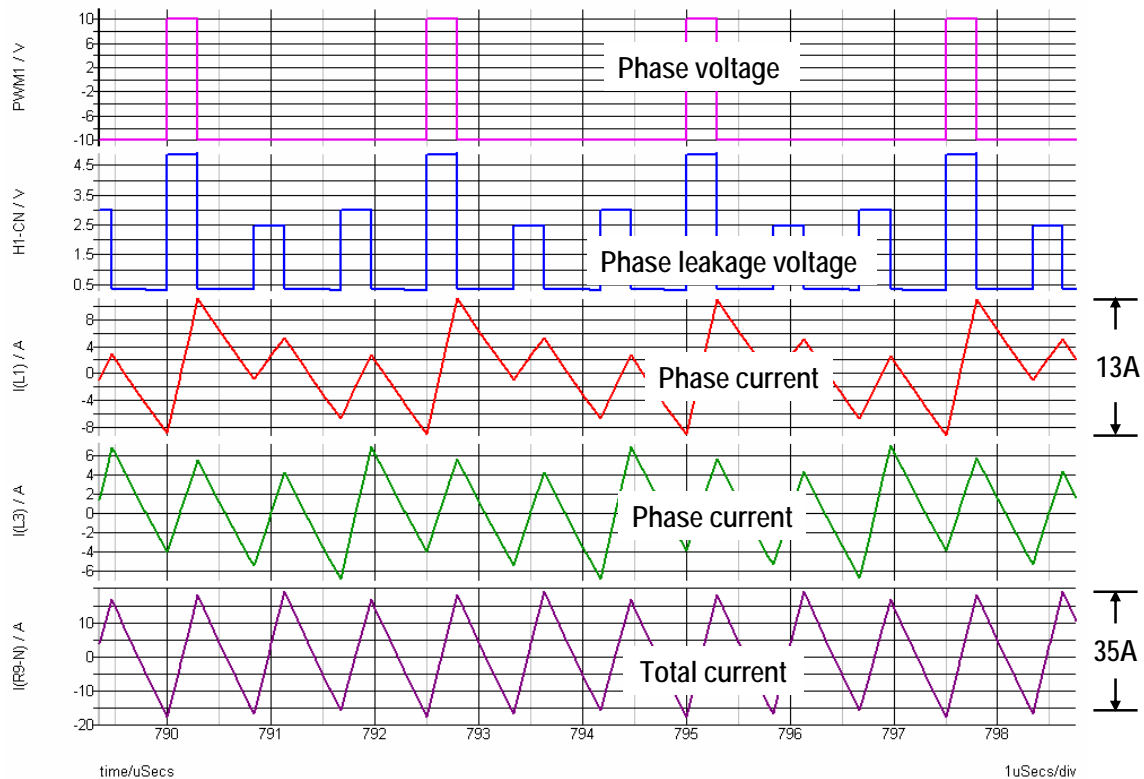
PWM1 / V
10
6
2
-2
-6
-10
Phase voltage

H1-CN / V
4.5
3.5
2.5
1.5
0.5
Phase leakage voltage

I(L1) / A
8
4
0
-4
-8
Phase current
13A

I(L3) / A
6
4
2
0
-2
-4
-6
Phase current

I(R9-N) / A
10
0
-10
-20
Total current
35A

790 791 792 793 794 795 796 797 798
time/uSecs
1uSecs/div